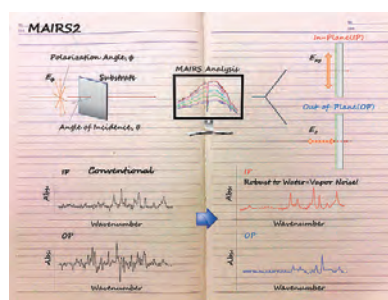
MAIRS2

Polarization Angle, φ

$E_φ$

Substrate

Angle of Incidence, θ

MAIRS Analysis

In-Plane(IP)

$E_{op}$

Out of Plane(OP)

$E_z$

IP

Conventional

Abs

Wavenumber

OP

Abs

Wavenumber

IP

Robust to Water-Vapor Noise!

Abs

Wavenumber

OP

Abs

Wavenumber